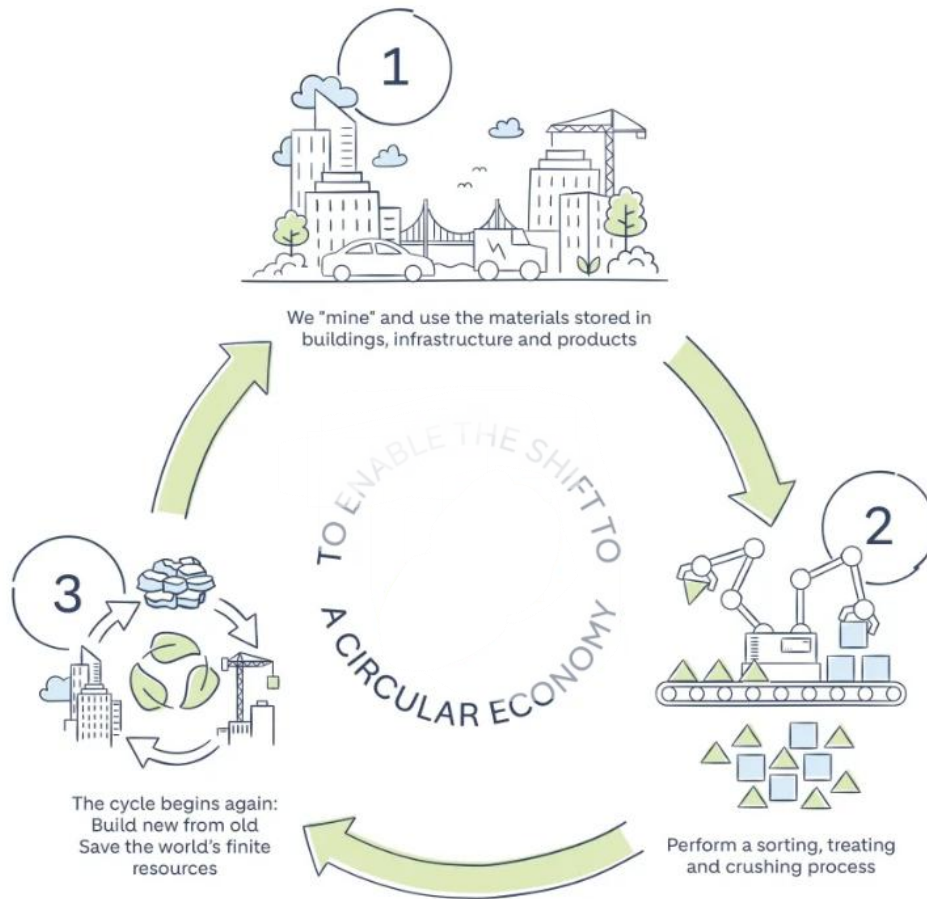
1

We "mine" and use the materials stored in buildings, infrastructure and products

2

Perform a sorting, treating and crushing process

3

The cycle begins again:
Build new from old
Save the world's finite resources

TO ENABLE THE SHIFT TO A CIRCULAR ECONOMY